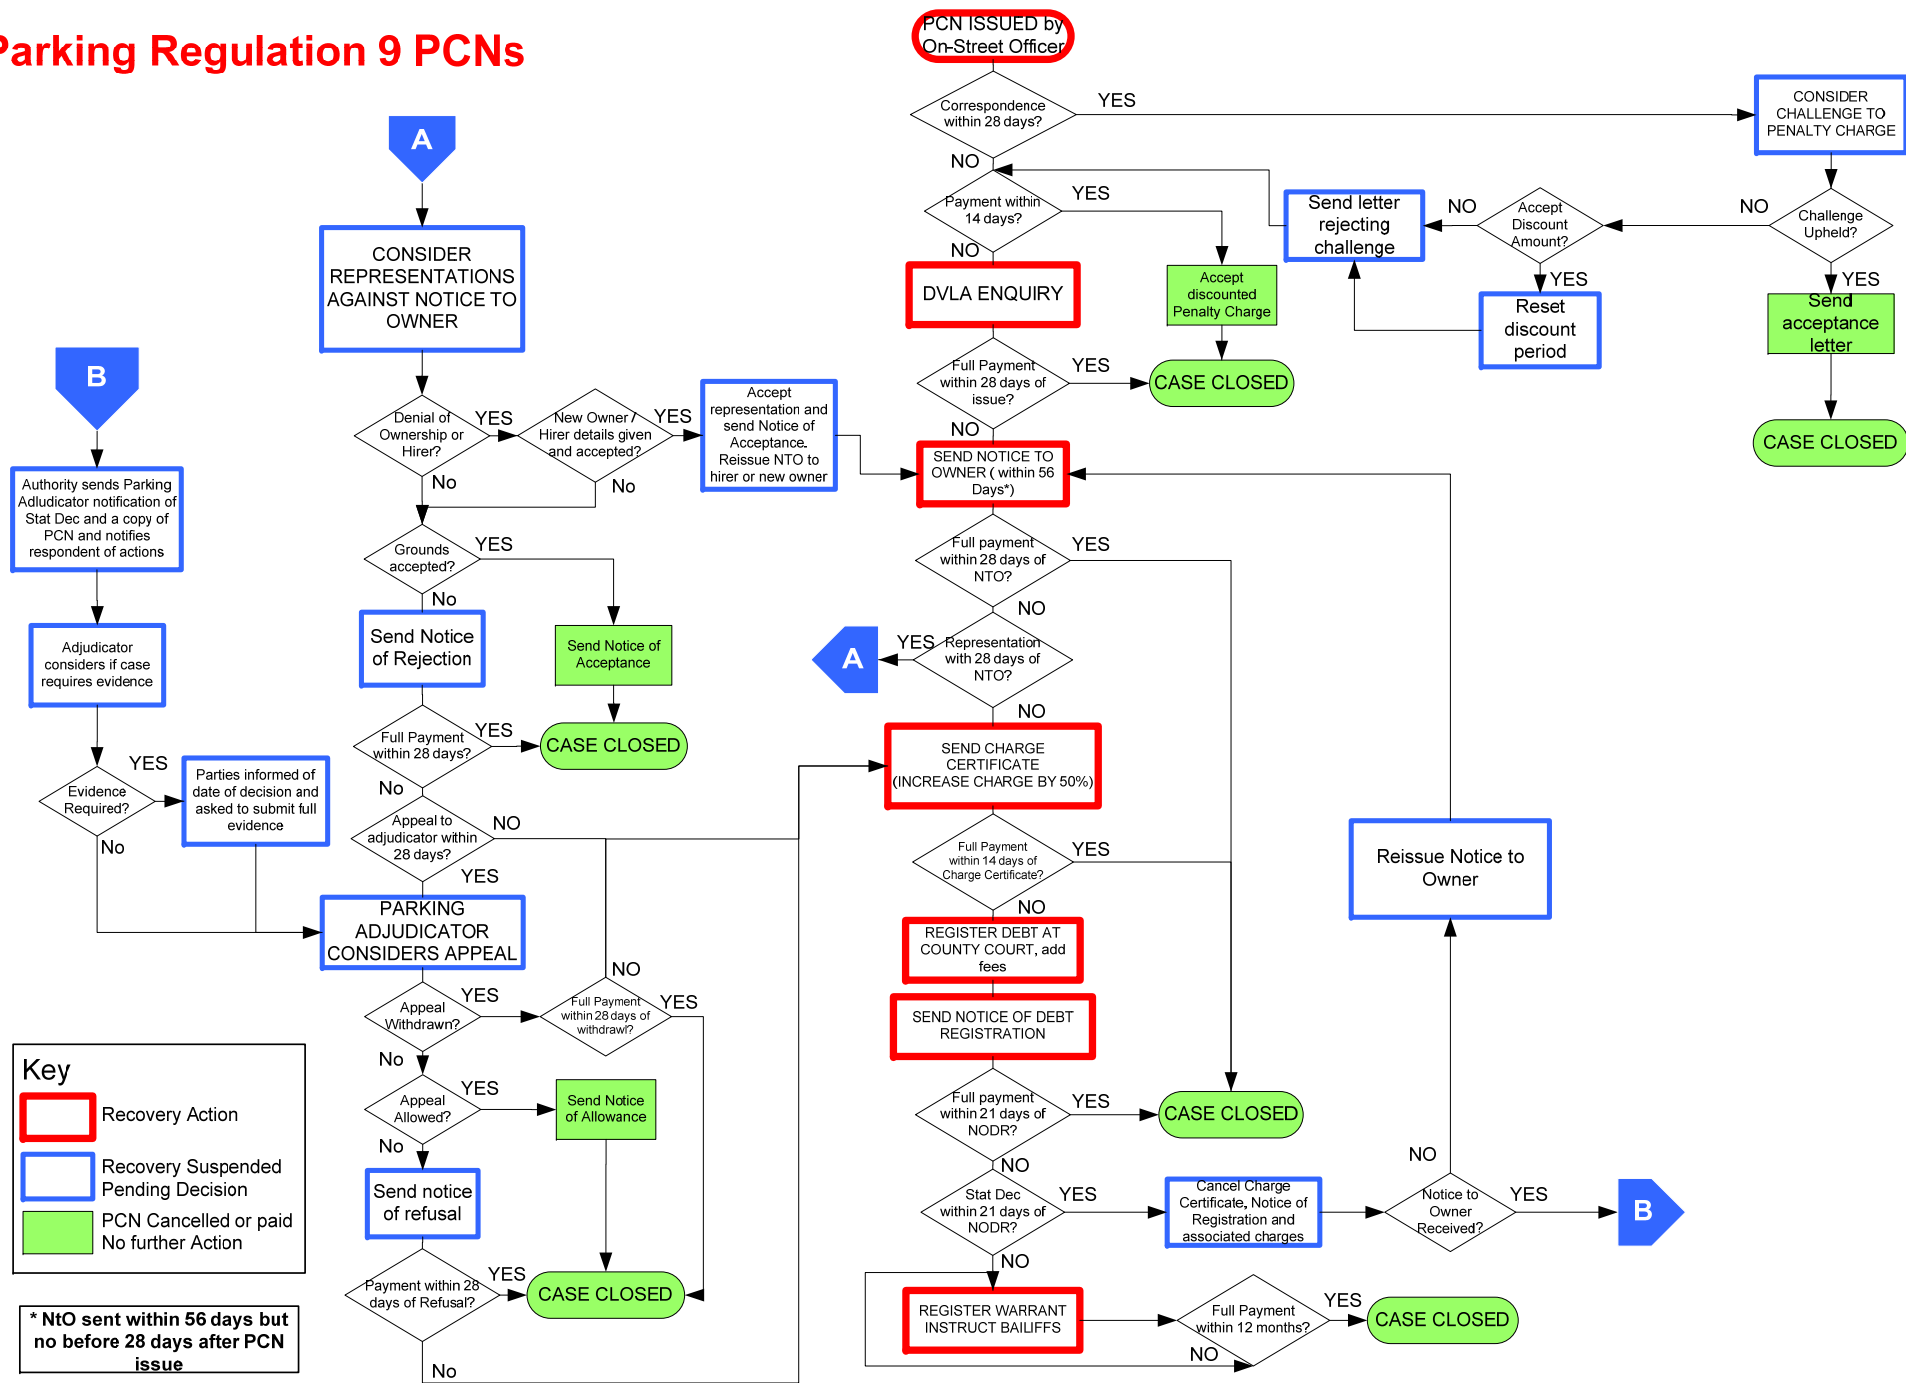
Parking Regulation 9 PCNs

PCN ISSUED by On-Street Officer

Correspondence within 28 days?

YES

CONSIDER CHALLENGE TO PENALTY CHARGE

NO

Payment within 14 days?

YES

Send letter rejecting challenge

NO

Accept Discount Amount?

NO

Challenge Upheld?

NO

DVLA ENQUIRY

Accept discounted Penalty Charge

YES

Reset discount period

YES

Send acceptance letter

A

CONSIDER REPRESENTATIONS AGAINST NOTICE TO OWNER

Full Payment within 28 days of issue?

YES

CASE CLOSED

CASE CLOSED

B

Denial of Ownership or Hirer?

YES

New Owner / Hirer details given and accepted?

YES

Accept representation and send Notice of Acceptance. Reissue NTO to hirer or new owner

NO

SEND NOTICE TO OWNER ( within 56 Days*)

No

No

Authority sends Parking Adjudicator notification of Stat Dec and a copy of PCN and notifies respondent of actions

Grounds accepted?

YES

Full payment within 28 days of NTO?

YES

No

NO

Adjudicator considers if case requires evidence

Send Notice of Rejection

Send Notice of Acceptance

A

YES

Representation with 28 days of NTO?

NO

Full Payment within 28 days?

YES

CASE CLOSED

SEND CHARGE CERTIFICATE (INCREASE CHARGE BY 50%)

Evidence Required?

YES

Parties informed of date of decision and asked to submit full evidence

No

Appeal to adjudicator within 28 days?

NO

Reissue Notice to Owner

No

YES

Full Payment within 14 days of Charge Certificate?

YES

PARKING ADJUDICATOR CONSIDERS APPEAL

NO

REGISTER DEBT AT COUNTY COURT, add fees

NO

Appeal Withdrawn?

YES

Full Payment within 28 days of withdrawl?

YES

SEND NOTICE OF DEBT REGISTRATION

Key

No

Recovery Action

Appeal Allowed?

YES

Send Notice of Allowance

Full payment within 21 days of NODR?

YES

CASE CLOSED

Recovery Suspended Pending Decision

No

NO

NO

PCN Cancelled or paid No further Action

Send notice of refusal

Stat Dec within 21 days of NODR?

YES

Cancel Charge Certificate, Notice of Registration and associated charges

Notice to Owner Received?

YES

B

NO

Payment within 28 days of Refusal?

YES

CASE CLOSED

* NtO sent within 56 days but no before 28 days after PCN issue

REGISTER WARRANT INSTRUCT BAILIFFS

Full Payment within 12 months?

YES

CASE CLOSED

NO

No